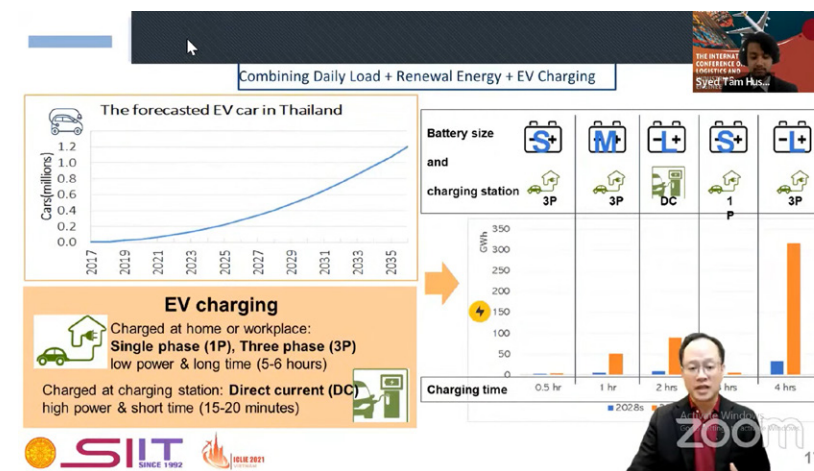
Combining Daily Load + Renewable Energy + EV Charging

THE INTERNATIONAL CONFERENCE ON LOGISTICS AND

Syed Tam Hus...

The forecasted EV car in Thailand

Cars(millions)

1.4
1.2
1.0
0.8
0.6
0.4
0.2
0.0

2017 2019 2021 2023 2025 2027 2029 2031 2033 2035

EV charging

Charged at home or workplace:
Single phase (1P), Three phase (3P)
low power & long time (5-6 hours)

Charged at charging station: Direct current (DC)
high power & short time (15-20 minutes)

Battery size and charging station

S+ 3P
M+ 3P
L+ DC
S+ 1P
L+ 3P

GWh

350
300
250
200
150
100
50
0

Charging time 0.5 hr 1 hr 2 hrs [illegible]hrs 4 hrs

2028s

Activate Windows

SIIT SINCE 1992

IELIE 2021

zoom

1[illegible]